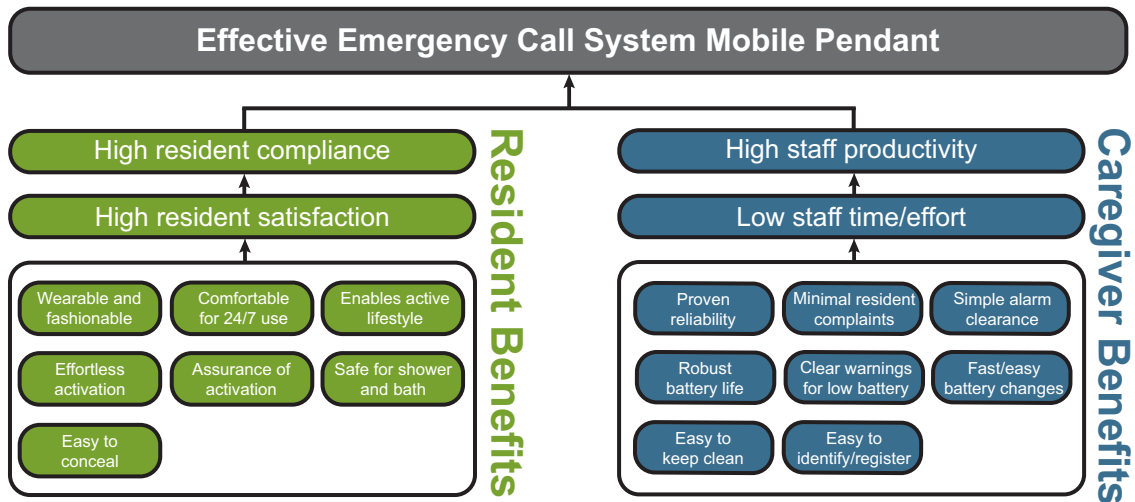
Effective Emergency Call System Mobile Pendant

High resident compliance

High resident satisfaction

Wearable and fashionable

Comfortable for 24/7 use

Enables active lifestyle

Effortless activation

Assurance of activation

Safe for shower and bath

Easy to conceal

Resident Benefits

High staff productivity

Low staff time/effort

Proven reliability

Minimal resident complaints

Simple alarm clearance

Robust battery life

Clear warnings for low battery

Fast/easy battery changes

Easy to keep clean

Easy to identify/register

Caregiver Benefits